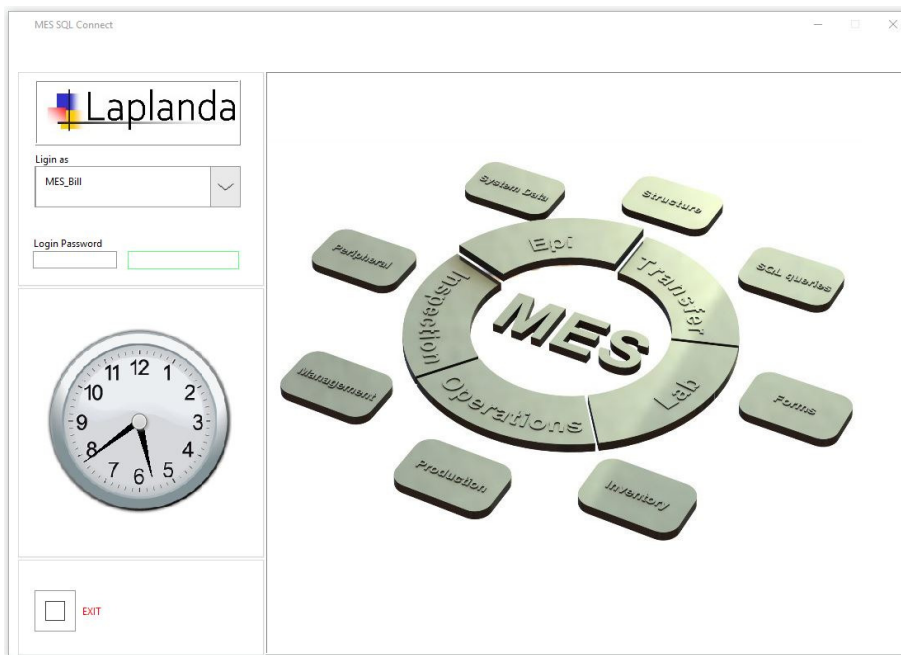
MES SQL Connect

Laplanda

Ligin as

MES_Bill

Login Password

11 12 1
10 2
9 3
8 4
7 6 5

EXIT

System Data

Structure

Peripheral

Epi

Transfer

SQL queries

Inspection

MES

Management

Operations

Lab

Forms

Production

Inventory